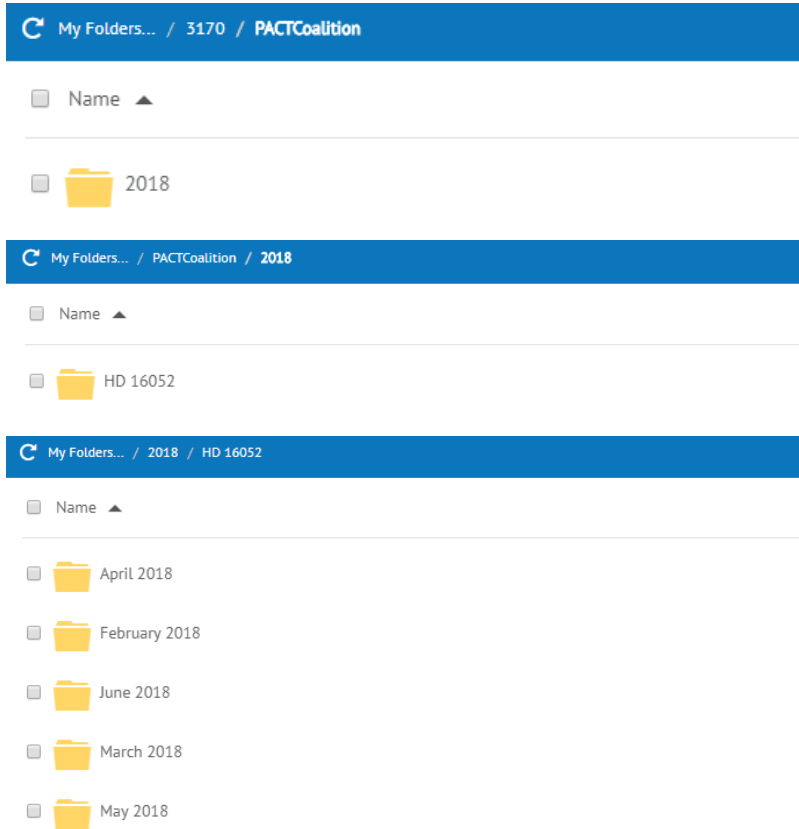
My Folders... / 3170 / PACTCoalition

Name

2018

My Folders... / PACTCoalition / 2018

Name

HD 16052

My Folders... / 2018 / HD 16052

Name

April 2018

February 2018

June 2018

March 2018

May 2018